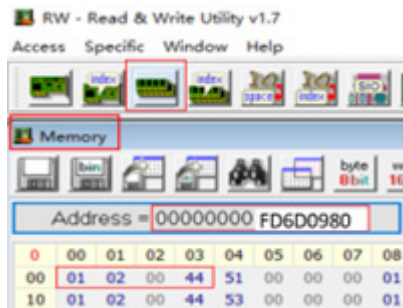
RW - Read & Write Utility v1.7

Access Specific Window Help

index

index

index

index

SIO

Memory

bin

byte 8bit

Address = 00000000 FD6D0980

| 0 | 00 | 01 | 02 | 03 | 04 | 05 | 06 | 07 | 08 |
|---|---|---|---|---|---|---|---|---|---|
| 00 | 01 | 02 | 00 | 44 | 51 | 00 | 00 | 00 | 01 |
| 10 | 01 | 02 | 00 | 44 | 53 | 00 | 00 | 00 | 01 |